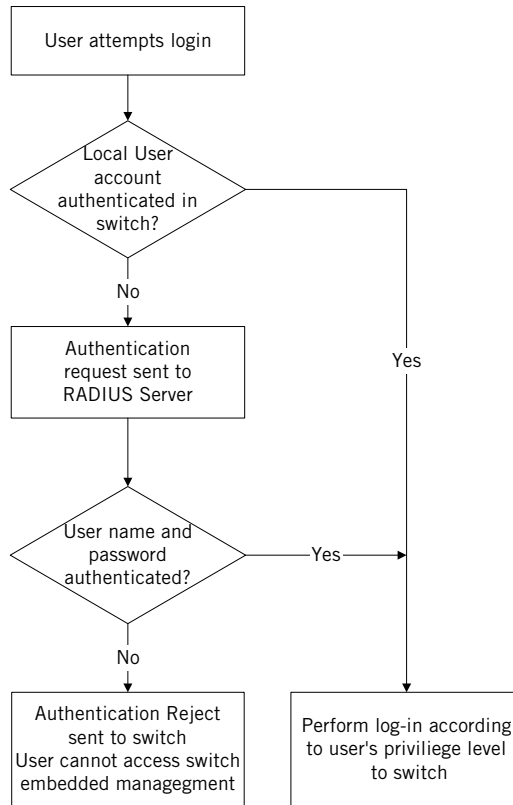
User attempts login

Local User account authenticated in switch?

No

Yes

Authentication request sent to RADIUS Server

User name and password authenticated?

Yes

No

Authentication Reject sent to switch User cannot access switch embedded managegment

Perform log-in according to user's priviliege level to switch